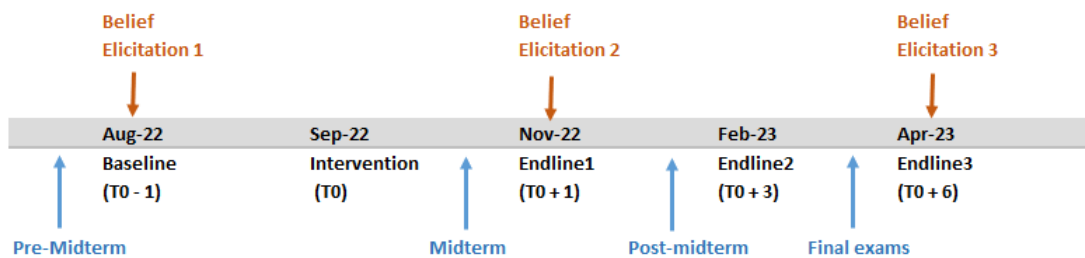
Belief Elicitation 1

Belief Elicitation 2

Belief Elicitation 3

Aug-22
Baseline
(T0 - 1)

Sep-22
Intervention
(T0)

Nov-22
Endline1
(T0 + 1)

Feb-23
Endline2
(T0 + 3)

Apr-23
Endline3
(T0 + 6)

Pre-Midterm

Midterm

Post-midterm

Final exams